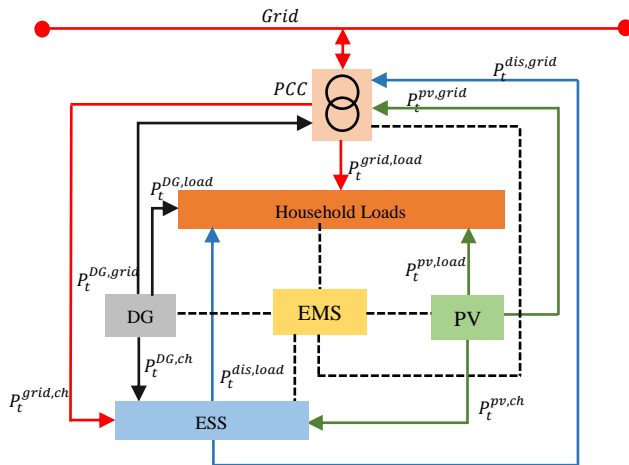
$Grid$

$P_t^{dis,grid}$

$PCC$

$P_t^{pv,grid}$

$P_t^{grid,load}$

$P_t^{DG,load}$

Household Loads

$P_t^{DG,grid}$

$P_t^{pv,load}$

DG

EMS

PV

$P_t^{DG,ch}$

$P_t^{dis,load}$

$P_t^{grid,ch}$

$P_t^{pv,ch}$

ESS